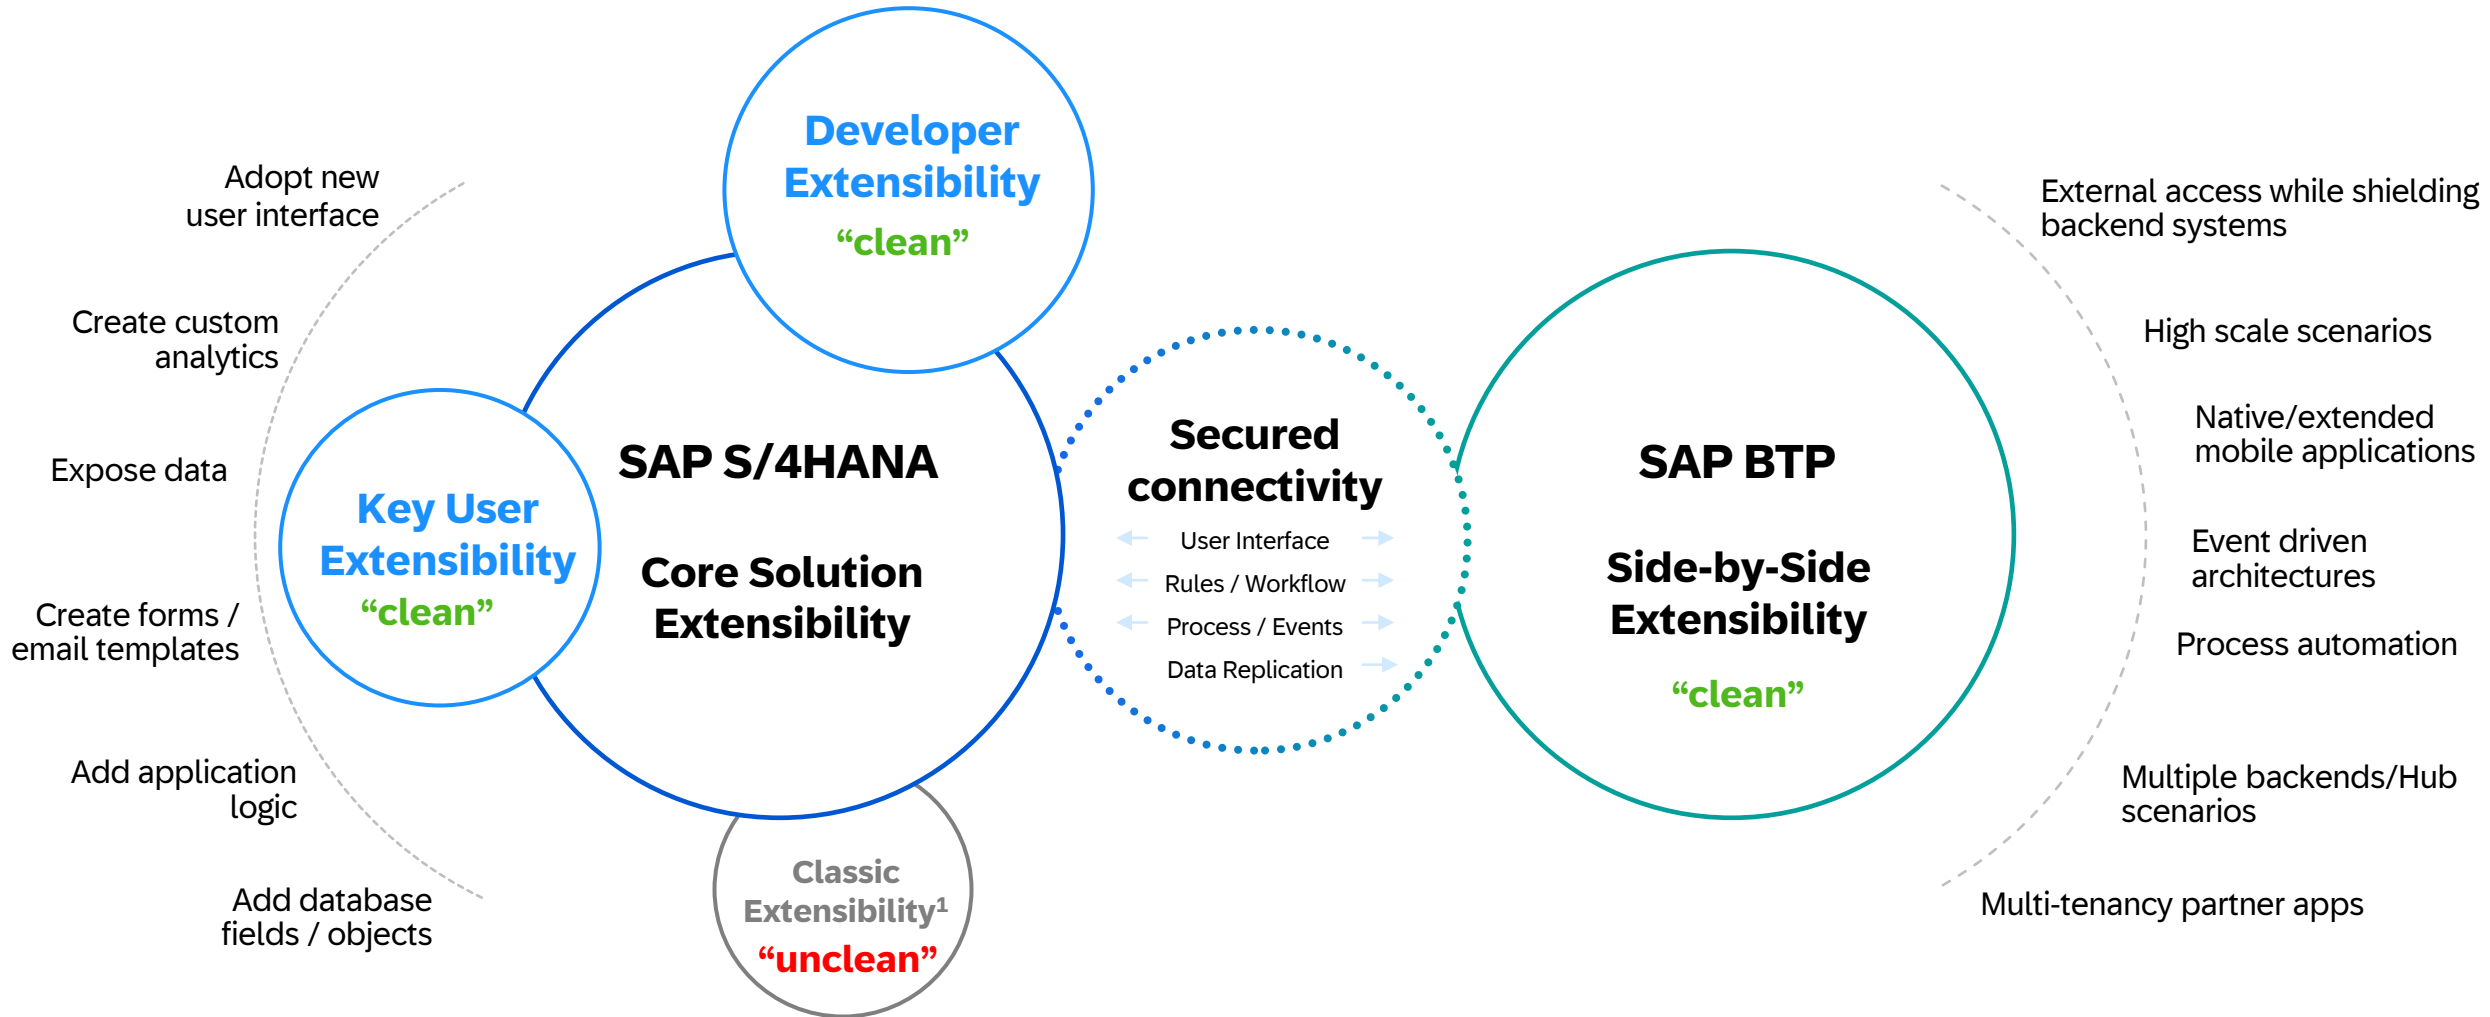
Adopt new user interface

Create custom analytics

Expose data

Create forms / email templates

Add application logic

Add database fields / objects

Developer Extensibility
“clean”

Key User Extensibility
“clean”

SAP S/4HANA

Core Solution Extensibility

Classic Extensibility$^1$
“unclean”

Secured connectivity

User Interface

Rules / Workflow

Process / Events

Data Replication

SAP BTP

Side-by-Side Extensibility
“clean”

External access while shielding backend systems

High scale scenarios

Native/extended mobile applications

Event driven architectures

Process automation

Multiple backends/Hub scenarios

Multi-tenancy partner apps